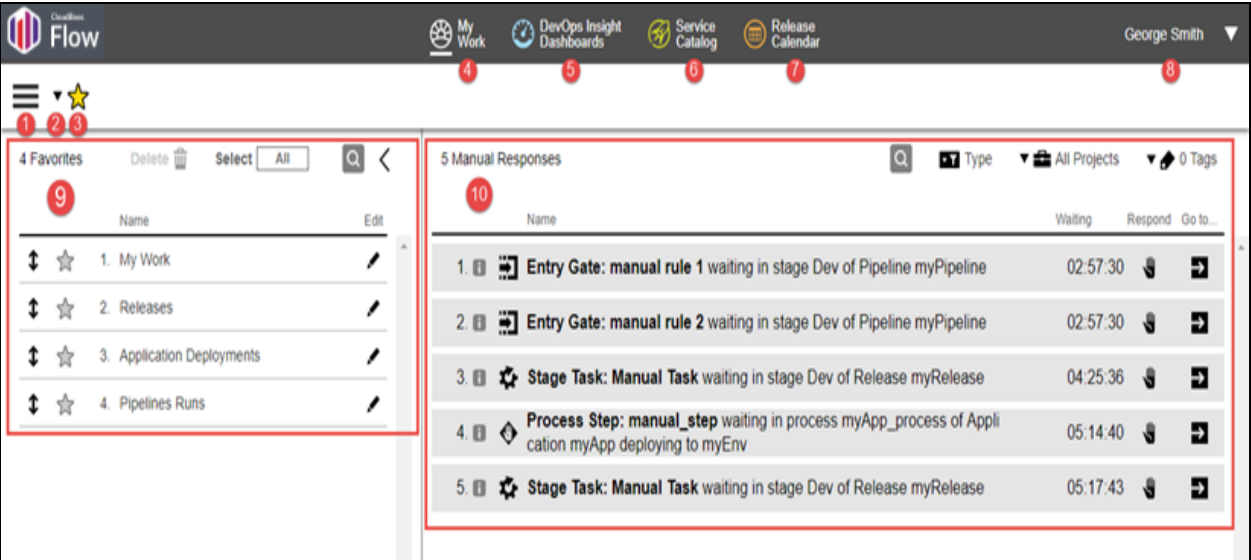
CloudBees Flow

My Work
DevOps Insight Dashboards
Service Catalog
Release Calendar
George Smith

4 5 6 7 8

1 2 3

4 Favorites Delete Select All

9

| Name | Edit |
|---|---|
| 1. My Work | |
| 2. Releases | |
| 3. Application Deployments | |
| 4. Pipelines Runs | |

5 Manual Responses Type All Projects 0 Tags

10

| | Name | Waiting | Respond | Go to... |
|---|---|---|---|---|
| 1. | **Entry Gate: manual rule 1** waiting in stage Dev of Pipeline myPipeline | 02:57:30 | | |
| 2. | **Entry Gate: manual rule 2** waiting in stage Dev of Pipeline myPipeline | 02:57:30 | | |
| 3. | **Stage Task: Manual Task** waiting in stage Dev of Release myRelease | 04:25:36 | | |
| 4. | **Process Step: manual_step** waiting in process myApp_process of Application myApp deploying to myEnv | 05:14:40 | | |
| 5. | **Stage Task: Manual Task** waiting in stage Dev of Release myRelease | 05:17:43 | | |